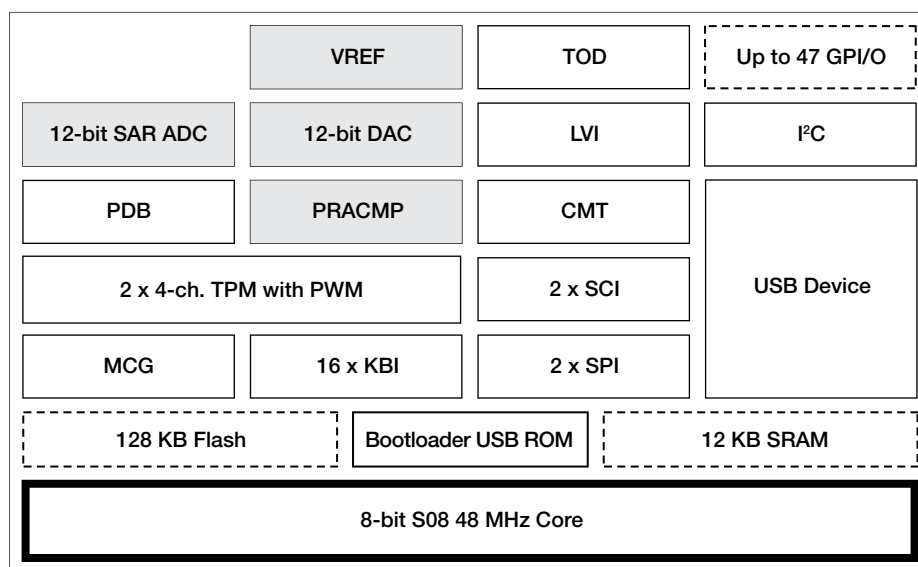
VREF

TOD

Up to 47 GPI/O

12-bit SAR ADC

12-bit DAC

LVI

I$^2$C

PDB

PRACMP

CMT

2 x 4-ch. TPM with PWM

2 x SCI

USB Device

MCG

16 x KBI

2 x SPI

128 KB Flash

Bootloader USB ROM

12 KB SRAM

8-bit S08 48 MHz Core